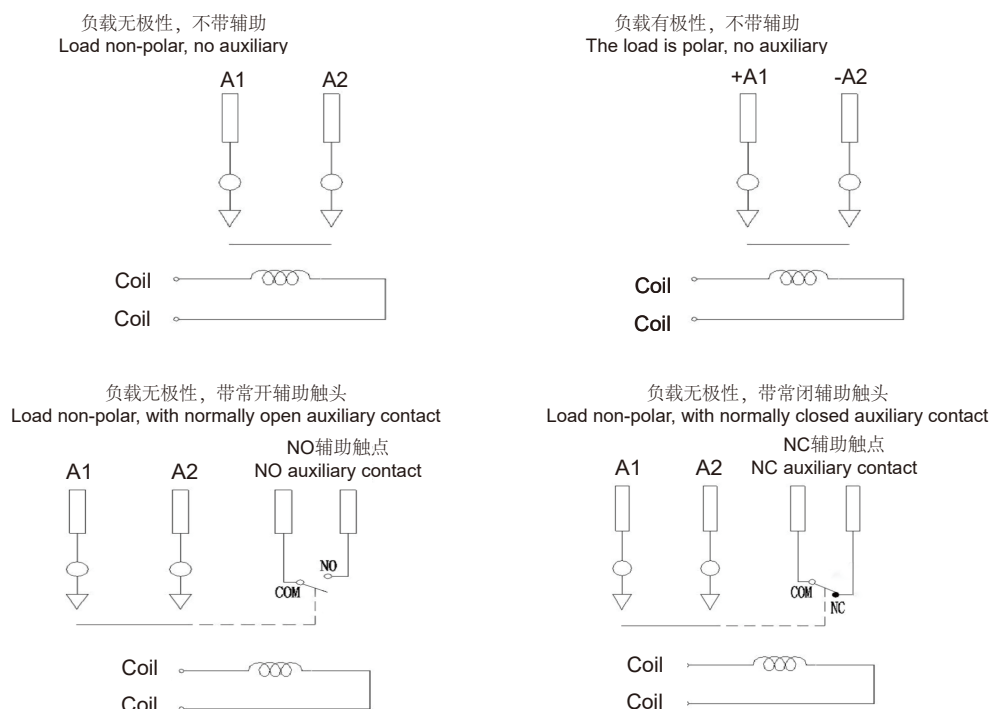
负载无极性，不带辅助
Load non-polar, no auxiliary

A1 A2

Coil
Coil

负载有极性，不带辅助
The load is polar, no auxiliary

+A1 -A2

Coil
Coil

负载无极性，带常开辅助触头
Load non-polar, with normally open auxiliary contact

NO辅助触点
NO auxiliary contact

A1 A2

NO
COM

Coil
Coil

负载无极性，带常闭辅助触头
Load non-polar, with normally closed auxiliary contact

NC辅助触点
NC auxiliary contact

A1 A2

COM
NC

Coil
Coil